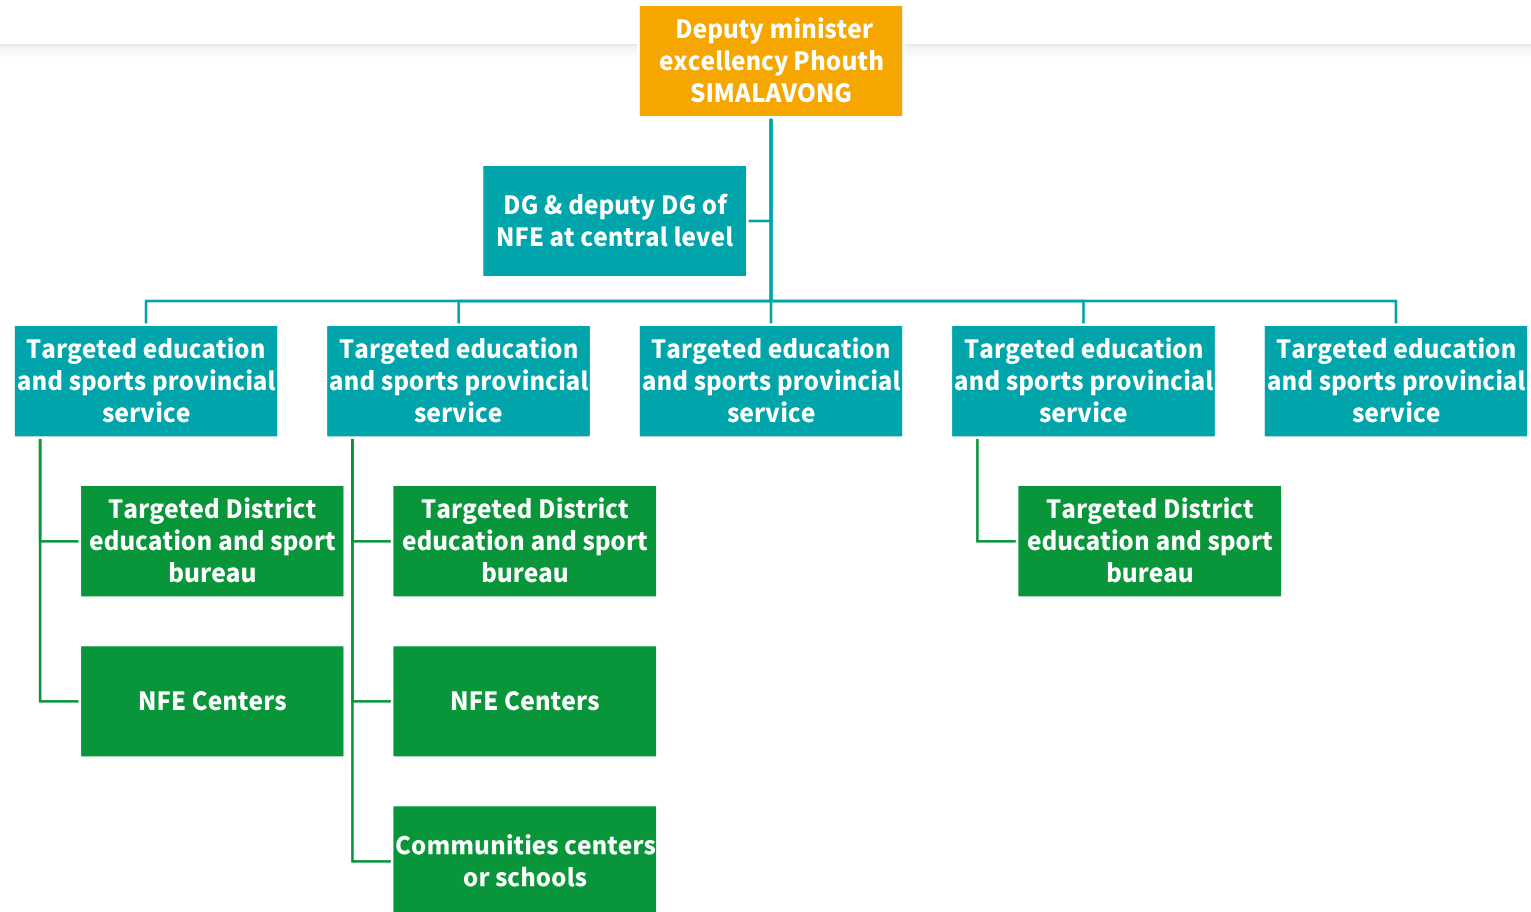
Deputy minister excellency Phouth SIMALAVONG

DG & deputy DG of NFE at central level

Targeted education and sports provincial service

Targeted education and sports provincial service

Targeted education and sports provincial service

Targeted education and sports provincial service

Targeted education and sports provincial service

Targeted District education and sport bureau

NFE Centers

Targeted District education and sport bureau

NFE Centers

Communities centers or schools

Targeted District education and sport bureau